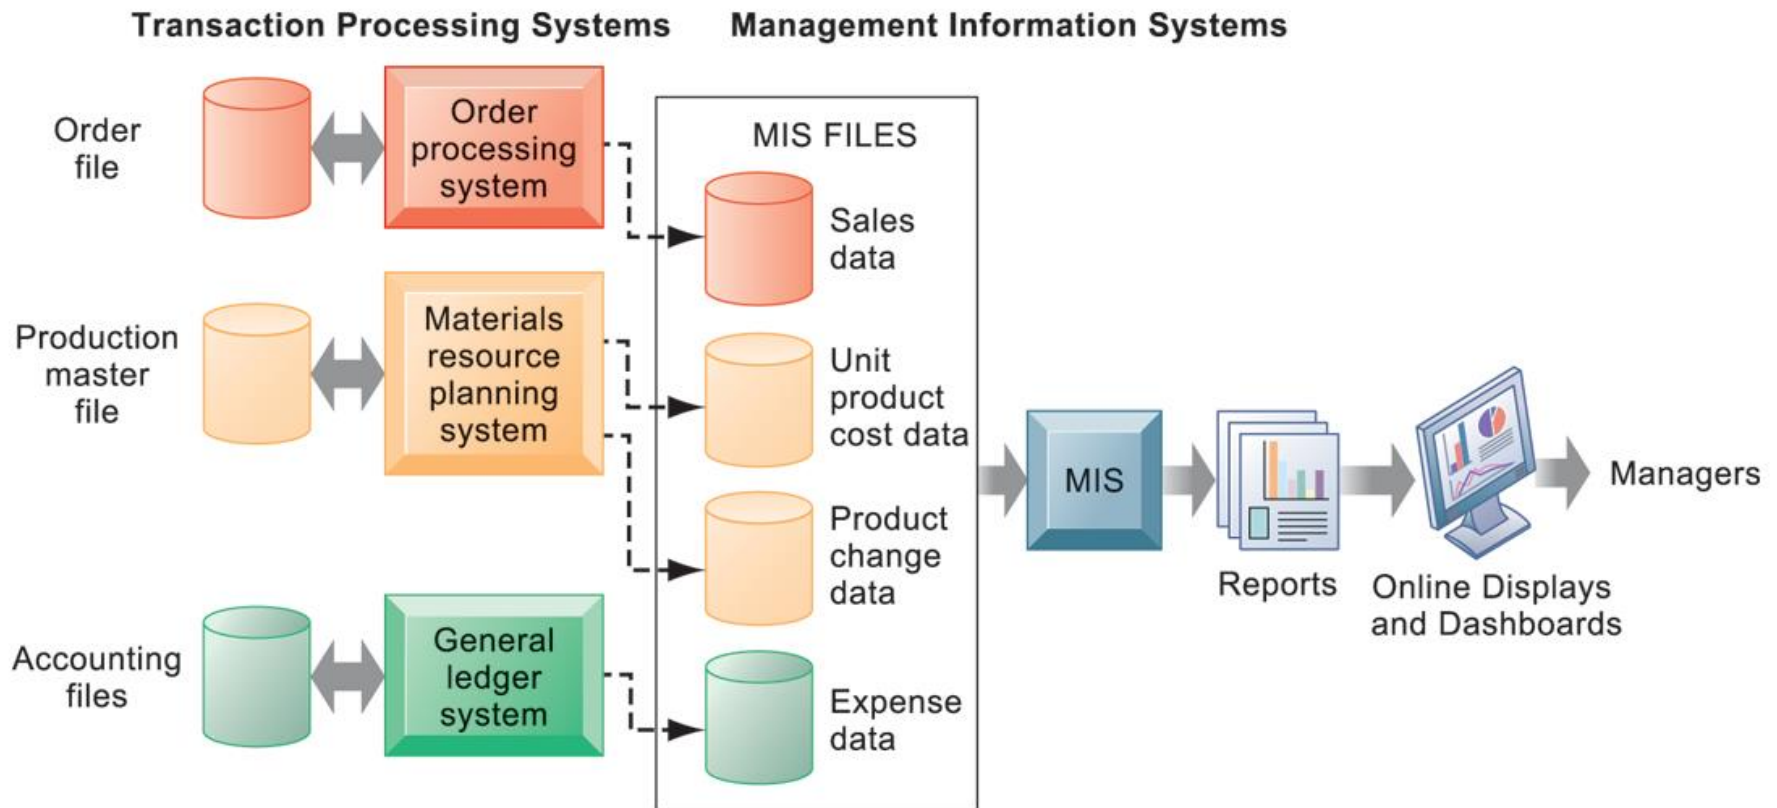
Transaction Processing Systems

Management Information Systems

Order file

Order processing system

Production master file

Materials resource planning system

Accounting files

General ledger system

MIS FILES

Sales data

Unit product cost data

Product change data

Expense data

MIS

Reports

Online Displays and Dashboards

Managers